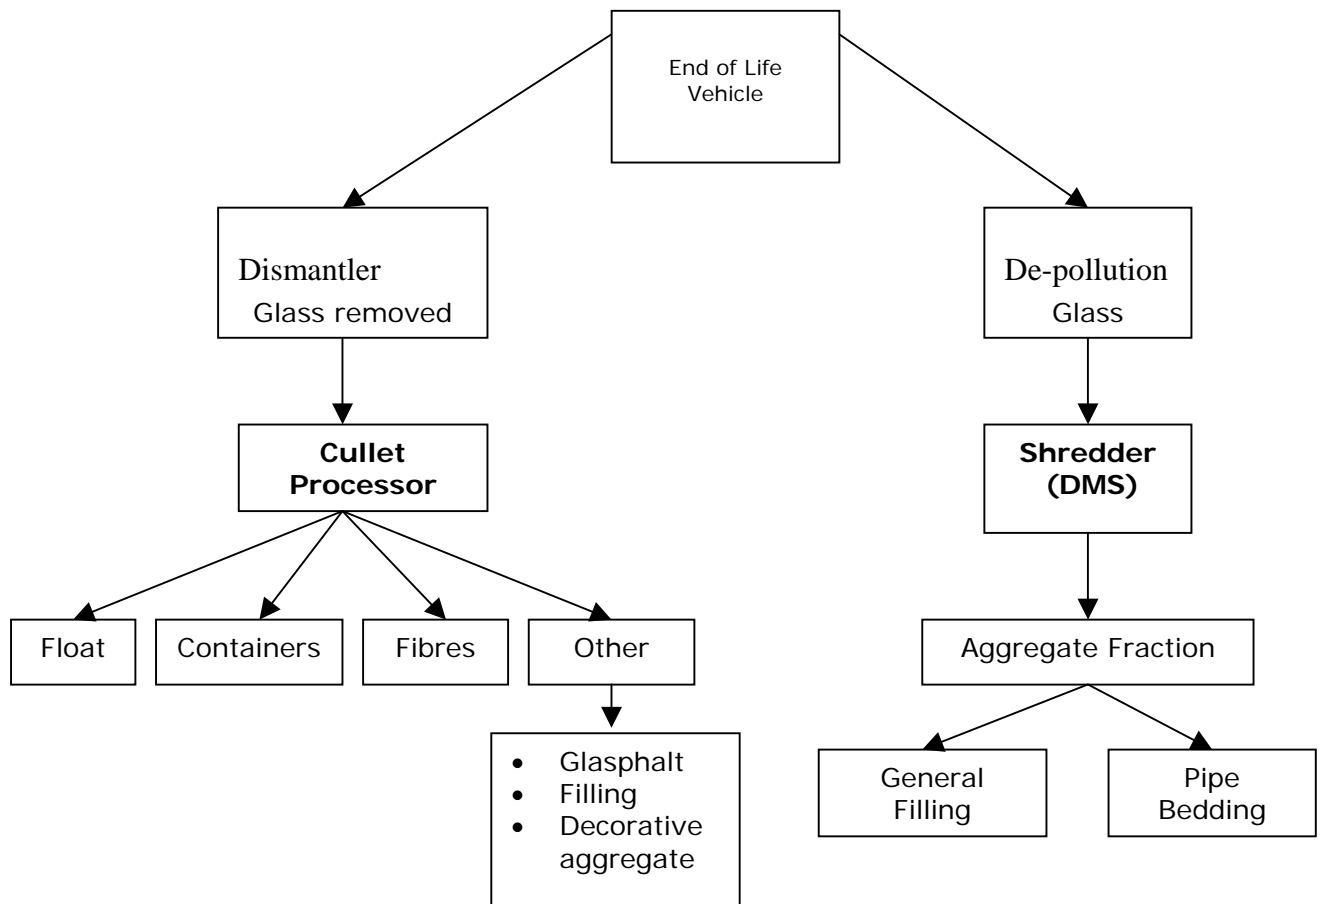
End of Life Vehicle

Dismantler
Glass removed

Cullet Processor

Float

Containers

Fibres

Other

- Glasphalt
- Filling
- Decorative aggregate

De-pollution
Glass

Shredder (DMS)

Aggregate Fraction

General Filling

Pipe Bedding